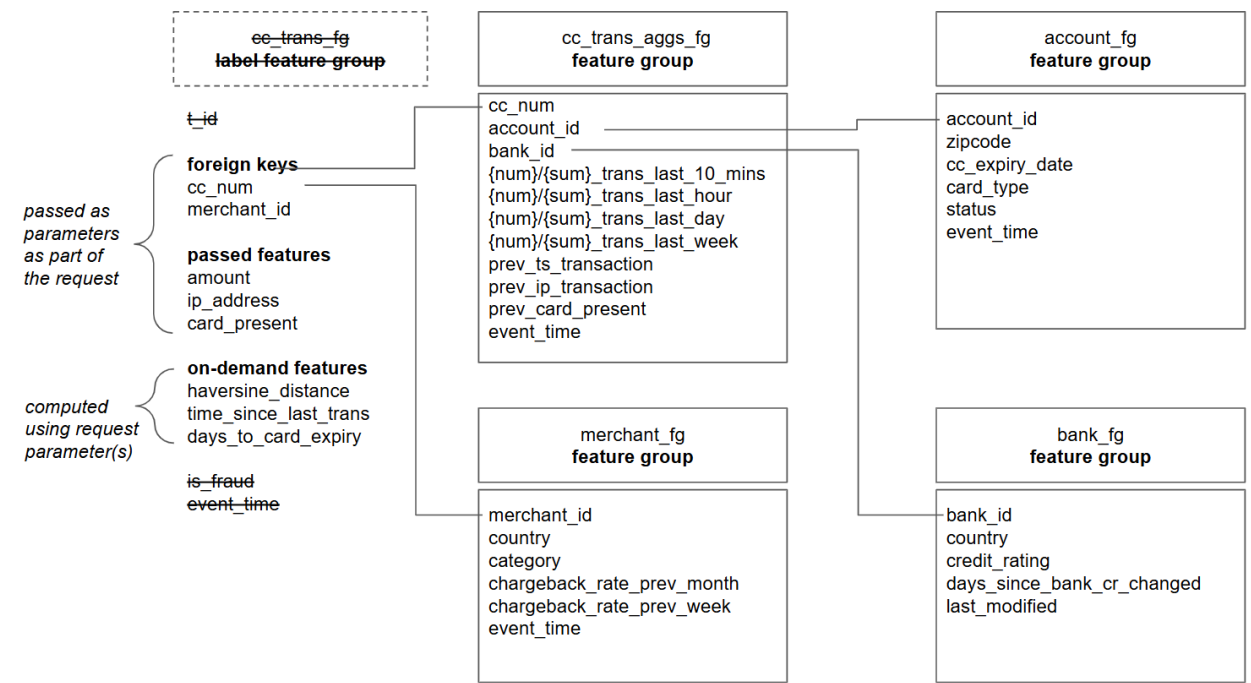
cc_trans_fg
label feature group

t_id

foreign keys
cc_num
merchant_id

passed as parameters as part of the request

passed features
amount
ip_address
card_present

on-demand features
haversine_distance
time_since_last_trans
days_to_card_expiry

computed using request parameter(s)

is_fraud
event_time

cc_trans_aggs_fg
feature group

cc_num
account_id
bank_id
{num}/{sum}_trans_last_10_mins
{num}/{sum}_trans_last_hour
{num}/{sum}_trans_last_day
{num}/{sum}_trans_last_week
prev_ts_transaction
prev_ip_transaction
prev_card_present
event_time

account_fg
feature group

account_id
zipcode
cc_expiry_date
card_type
status
event_time

merchant_fg
feature group

merchant_id
country
category
chargeback_rate_prev_month
chargeback_rate_prev_week
event_time

bank_fg
feature group

bank_id
country
credit_rating
days_since_bank_cr_changed
last_modified